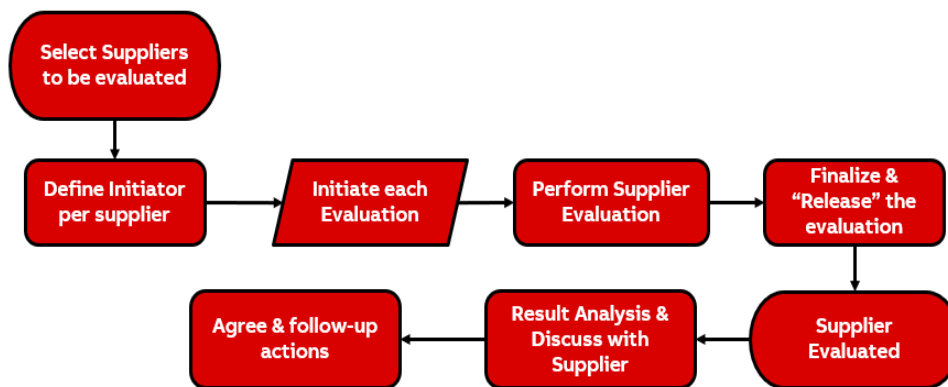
Select Suppliers to be evaluated

Define Initiator per supplier

Initiate each Evaluation

Perform Supplier Evaluation

Finalize & "Release" the evaluation

Supplier Evaluated

Result Analysis & Discuss with Supplier

Agree & follow-up actions